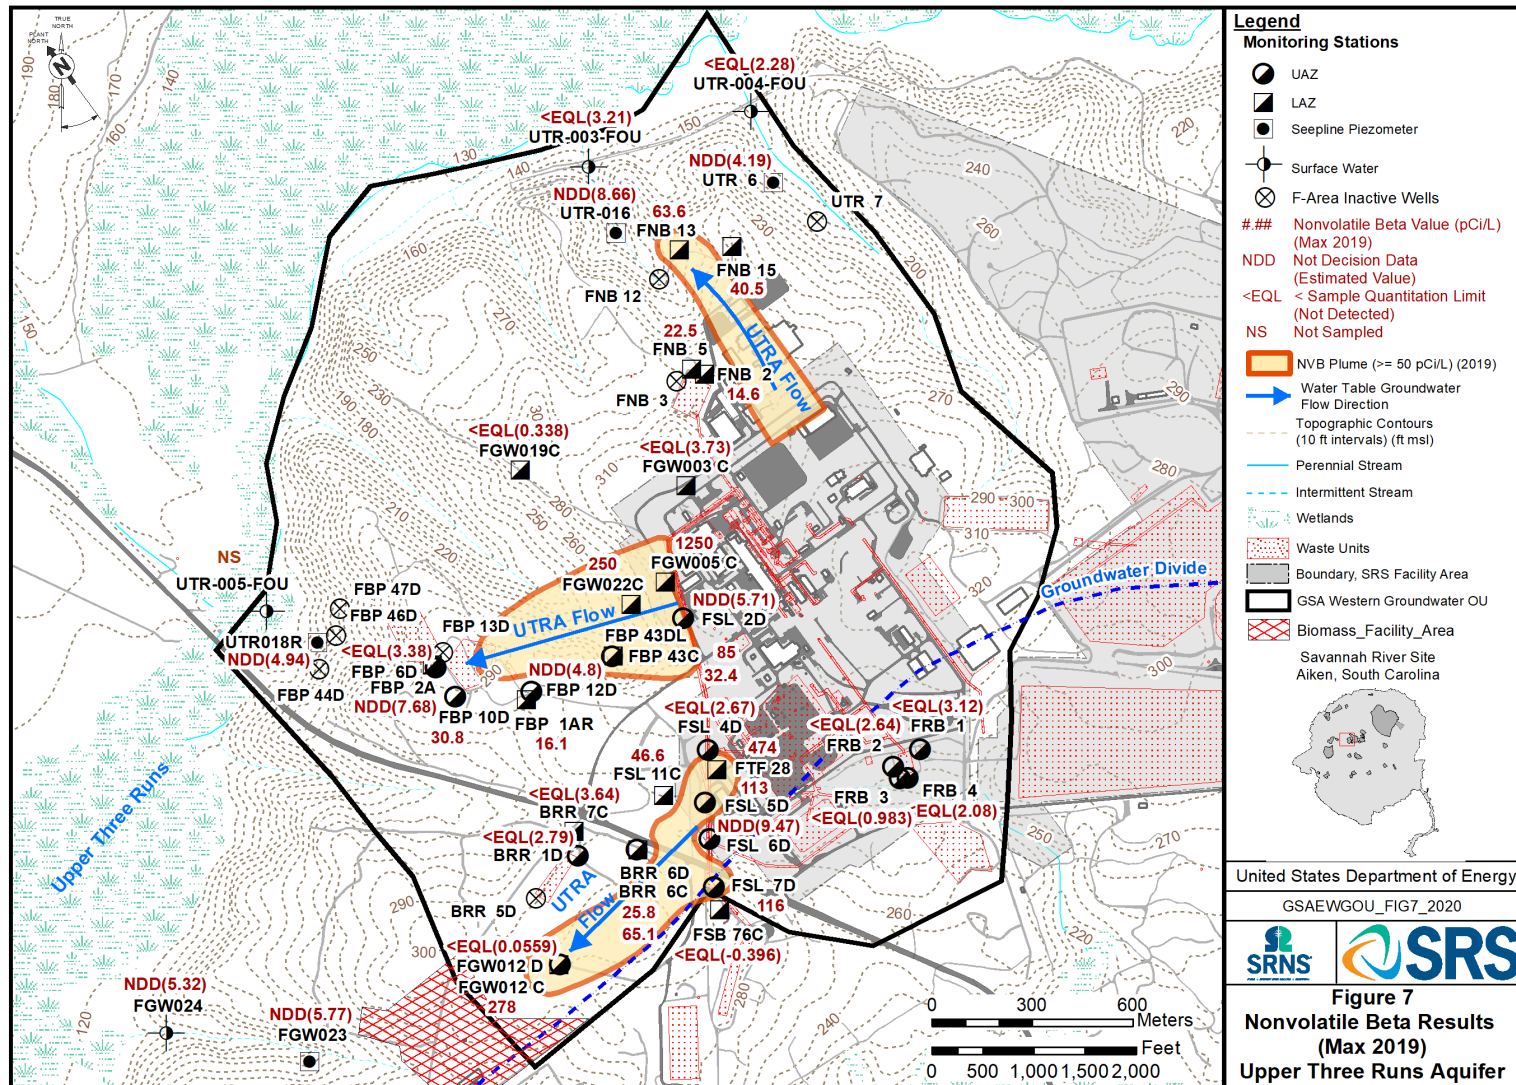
TRUE NORTH
PLANT NORTH
N
190
180
170
140
160
130
150
140
<EQL(2.28)
UTR-004-FOU
<EQL(3.21)
UTR-003-FOU
NDD(4.19)
UTR 6
NDD(8.66)
UTR-016
63.6
FNB 13
UTR 7
220
240
260
230
FNB 15
40.5
FNB 12
200
160
270
UTRA Flow
22.5
FNB 5
FNB 2
14.6
FNB 3
150
250
230
190
180
270
290
<EQL(0.338)
FGW019C
<EQL(3.73)
FGW003C
310
280
290
300
310
210
280
250
260
1250
250
FGW005C
FGW022C
320
Groundwater Divide
NS
UTR-005-FOU
FBP 47D
FBP 46D
FBP 13D
UTRA Flow
NDD(5.71)
FSL 2D
FBP 43DL
FBP 43C
UTR018R
NDD(4.94)
<EQL(3.38)
FBP 6D
FBP 2A
NDD(4.8)
85
32.4
FBP 12D
FBP 44D
NDD(7.68)
FBP 10D
FBP 1AR
30.8
16.1
300
<EQL(2.67)
FSL 4D
<EQL(2.64)
FRB 2
<EQL(3.12)
FRB 1
46.6
474
FSL 11C
FTF 28
113
FRB 3
FRB 4
<EQL(3.64)
BRR 7C
FSL 5D
<EQL(0.983)
EQL(2.08)
<EQL(2.79)
BRR 1D
NDD(9.47)
FSL 6D
250
270
Upper Three Runs
BRR 6D
BRR 6C
FSL 7D
UTRA Flow
BRR 5D
25.8
116
290
65.1
FSB 76C
260
220
300
<EQL(0.0559)
FGW012D
<EQL(-0.396)
FGW012C
NDD(5.32)
FGW024
280
240
NDD(5.77)
FGW023
278
120
0 300 600 Meters
0 500 1,000 1,500 2,000 Feet
Legend
Monitoring Stations
UAZ
LAZ
Seepline Piezometer
Surface Water
F-Area Inactive Wells
#.## Nonvolatile Beta Value (pCi/L) (Max 2019)
NDD Not Decision Data (Estimated Value)
<EQL < Sample Quantitation Limit (Not Detected)
NS Not Sampled
NVB Plume (>= 50 pCi/L) (2019)
Water Table Groundwater Flow Direction
Topographic Contours (10 ft intervals) (ft msl)
Perennial Stream
Intermittent Stream
Wetlands
Waste Units
Boundary, SRS Facility Area
GSA Western Groundwater OU
Biomass_Facility_Area
Savannah River Site
Aiken, South Carolina
United States Department of Energy
GSAEWGOU_FIG7_2020
SRNS
SRS
Figure 7
Nonvolatile Beta Results
(Max 2019)
Upper Three Runs Aquifer